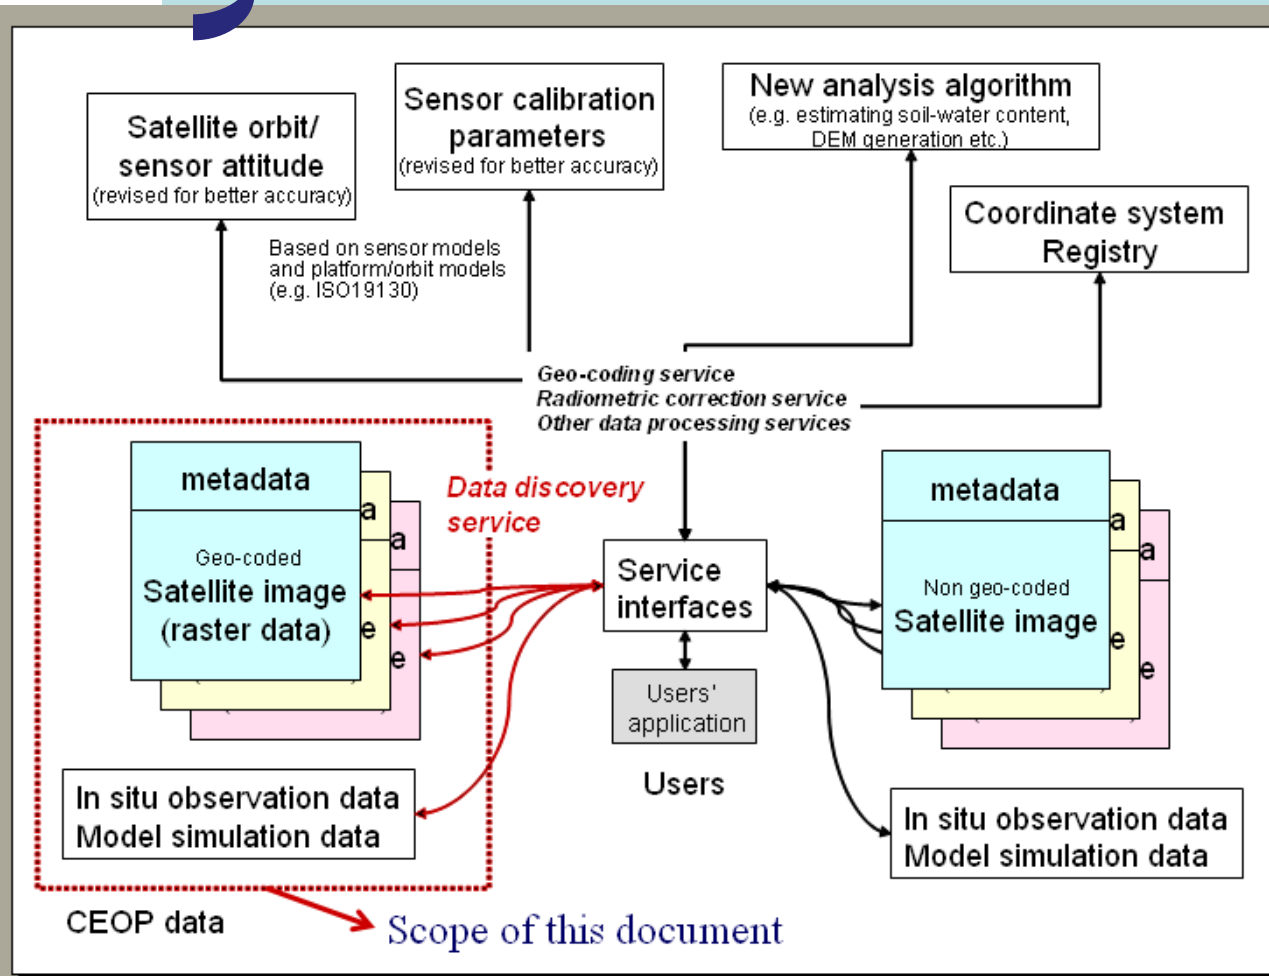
Satellite orbit/ sensor attitude
(revised for better accuracy)

Sensor calibration parameters
(revised for better accuracy)

New analysis algorithm
(e.g. estimating soil-water content, DEM generation etc.)

Coordinate system Registry

Based on sensor models and platform/orbit models (e.g. ISO19130)

Geo-coding service
Radiometric correction service
Other data processing services

metadata
a
a
Geo-coded
Satellite image
(raster data)
e
e

Data discovery service

Service interfaces

Users' application

Users

metadata
a
a
Non geo-coded
Satellite image
e
e

In situ observation data
Model simulation data

In situ observation data
Model simulation data

CEOP data

Scope of this document